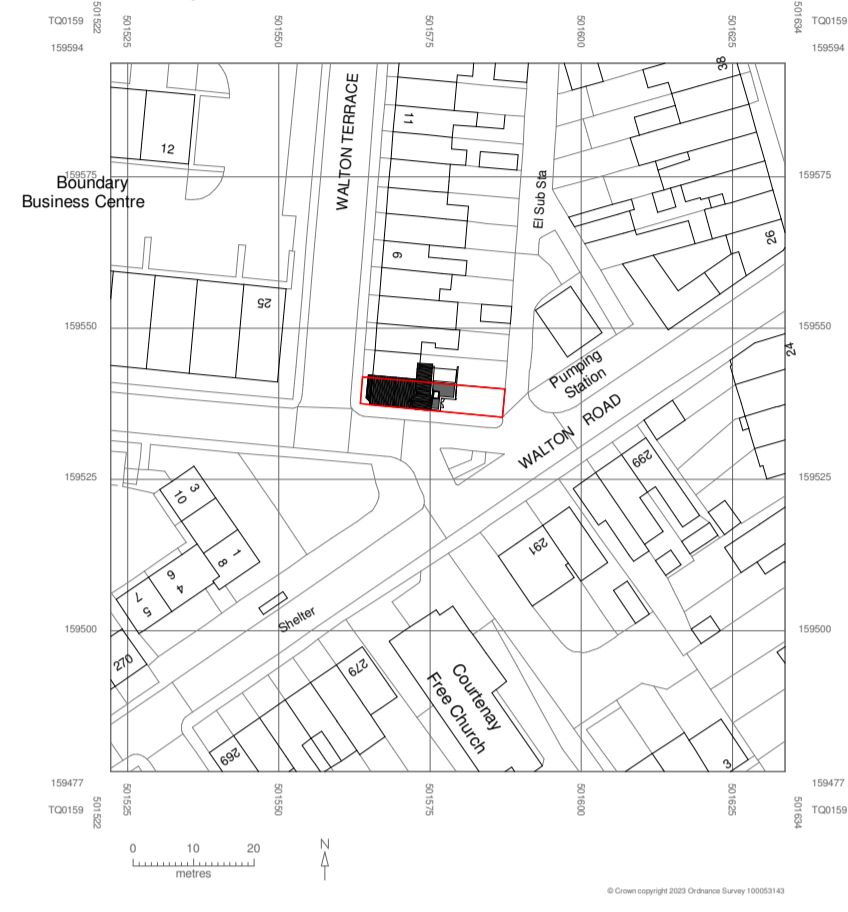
TQ0159
501522
501525
501550
501575
501600
501625
501634
TQ0159
159594
159594

38
11
12
159575
Boundary Business Centre
WALTON TERRACE
El Sub Sta
159575
26
9
25
159550
159550
24
Pumping Station
WALTON ROAD
299
159525
3
10
159525
291
1
8
6
4
7
5
Shelter
159500
159500
270
279
Courtenay Free Church
269
3
159477
159477
TQ0159
501522
501525
501550
501575
501600
501625
501634
TQ0159

0
10
20
metres
N

© Crown copyright 2023 Ordnance Survey 100053143